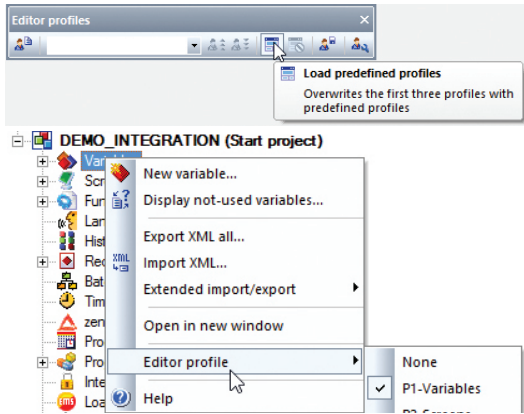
Editor profiles

Load predefined profiles

Overwrites the first three profiles with predefined profiles

DEMO_INTEGRATION (Start project)

Varia
Scr
Fun
Lan
Hist
Rec
Bat
Tim
zen
Pro
Pro
Inte
Loa

New variable...
Display not-used variables...
Export XML all...
Import XML...
Extended import/export
Open in new window
Editor profile
Help

None
P1-Variables
P2-Screens